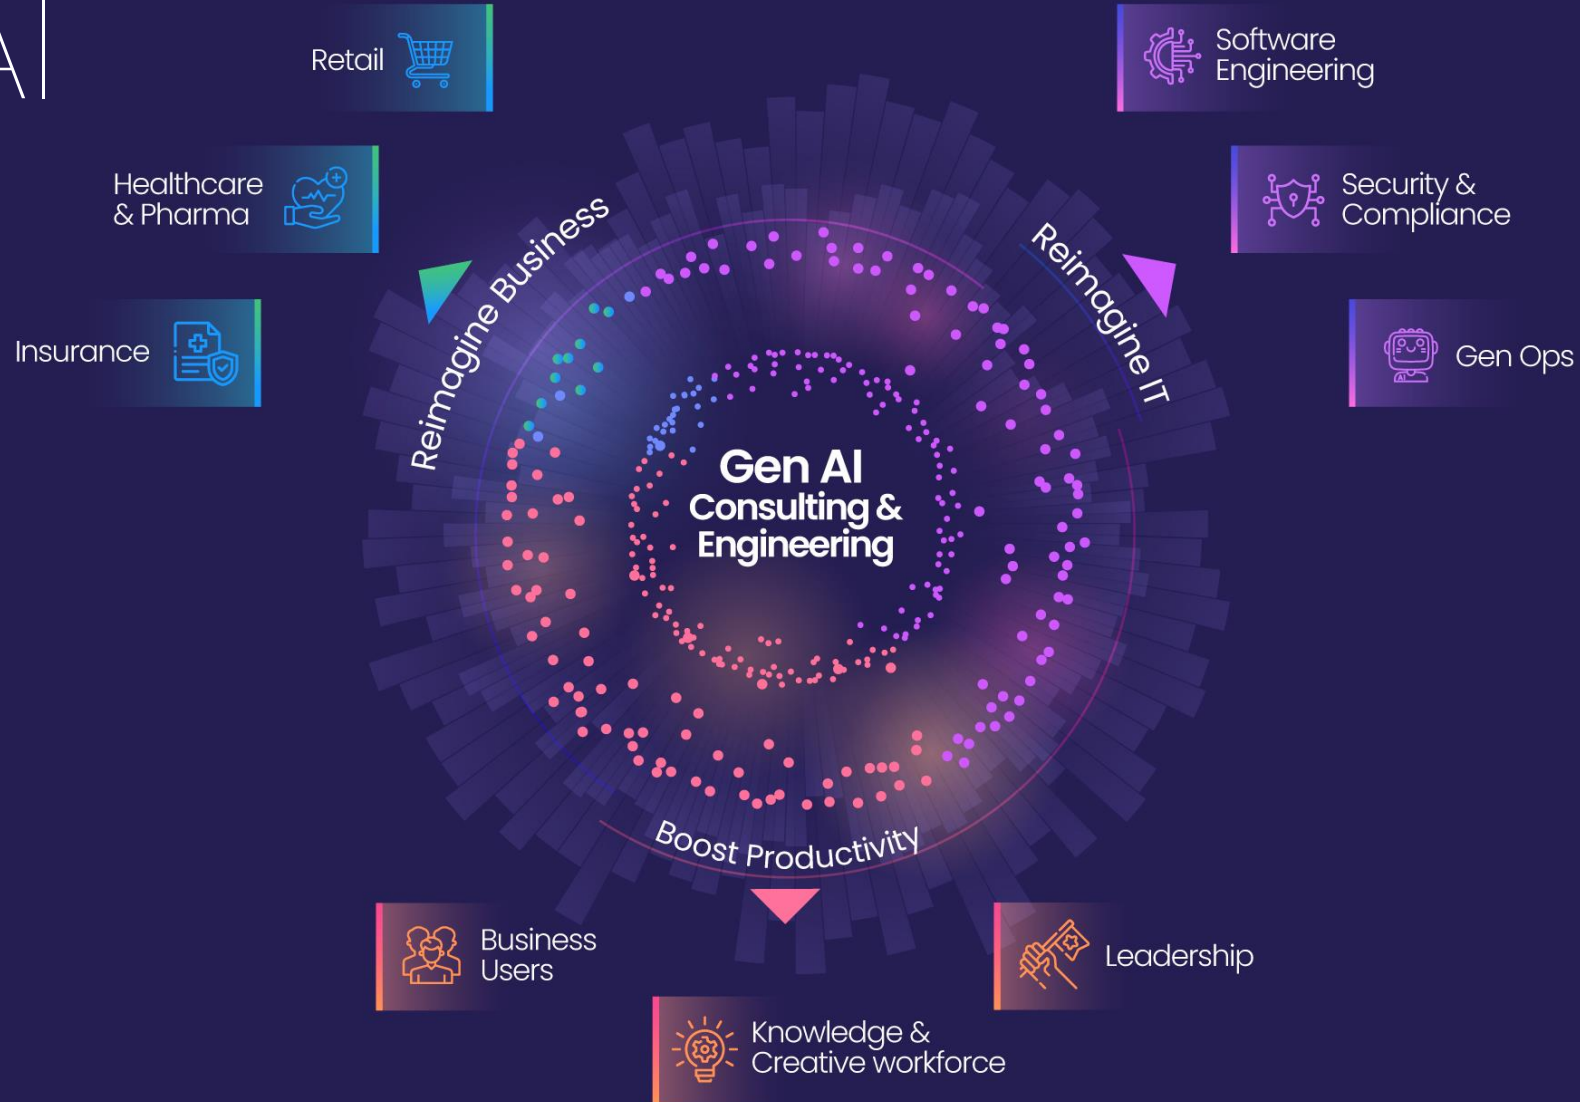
A

Retail

Healthcare & Pharma

Insurance

Software Engineering

Security & Compliance

Gen Ops

Reimagine Business

Reimagine IT

Gen AI Consulting & Engineering

Boost Productivity

Business Users

Leadership

Knowledge & Creative workforce